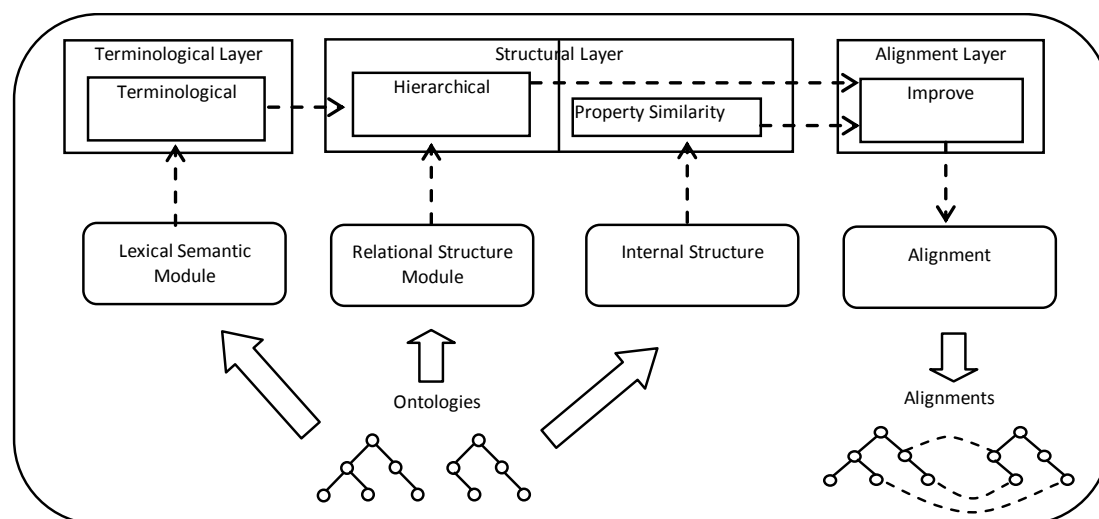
Terminological Layer

Terminological

Structural Layer

Hierarchical

Property Similarity

Alignment Layer

Improve

Lexical Semantic Module

Relational Structure Module

Internal Structure

Alignment

Ontologies

Alignments